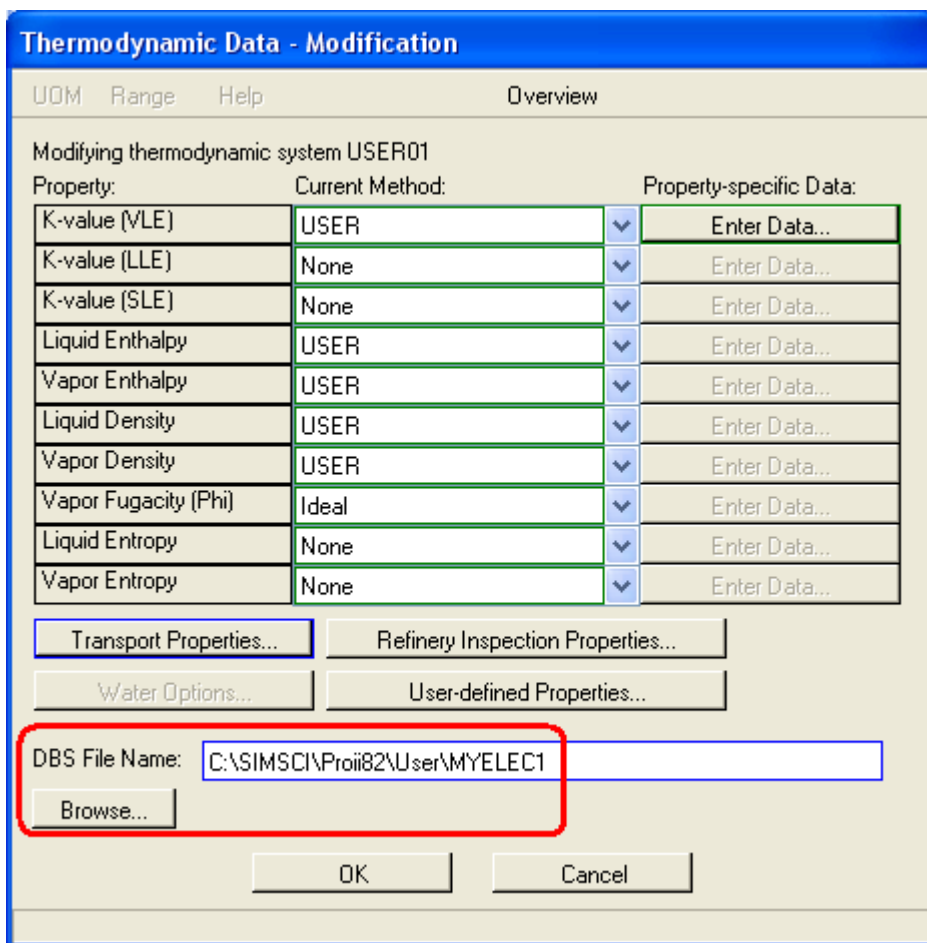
Thermodynamic Data - Modification

UOM Range Help Overview

Modifying thermodynamic system USER01

| Property: | Current Method: | Property-specific Data: |
|---|---|---|
| K-value (VLE) | USER | Enter Data... |
| K-value (LLE) | None | Enter Data... |
| K-value (SLE) | None | Enter Data... |
| Liquid Enthalpy | USER | Enter Data... |
| Vapor Enthalpy | USER | Enter Data... |
| Liquid Density | USER | Enter Data... |
| Vapor Density | USER | Enter Data... |
| Vapor Fugacity (Phi) | Ideal | Enter Data... |
| Liquid Entropy | None | Enter Data... |
| Vapor Entropy | None | Enter Data... |

Transport Properties... Refinery Inspection Properties...

Water Options... User-defined Properties...

DBS File Name: C:\SIMSCI\Proii82\User\MYELEC1

Browse...

OK Cancel